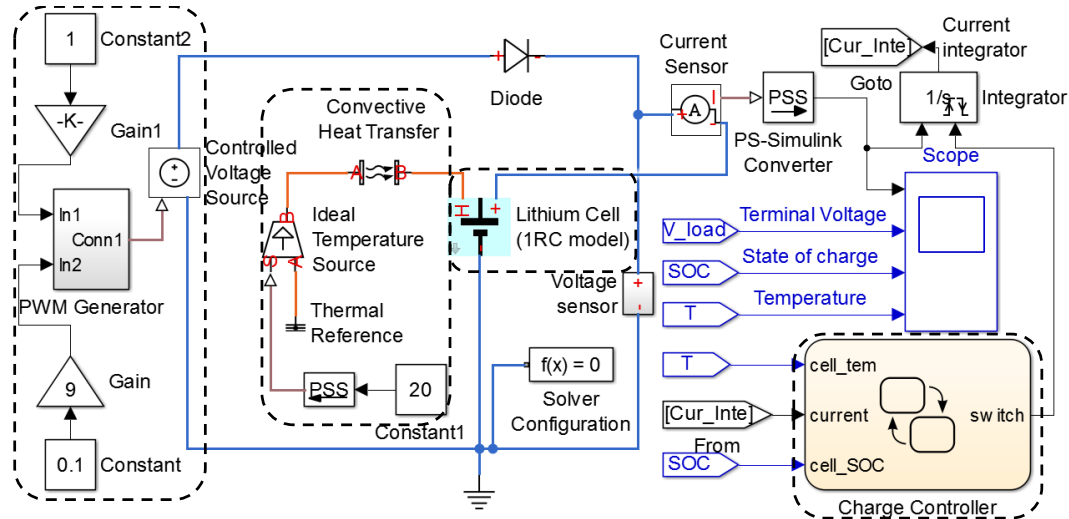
1 Constant2

-K-

Gain1

In1

Conn1

In2

PWM Generator

9

Gain

0.1 Constant

Controlled Voltage Source

Convective Heat Transfer

A B

Ideal Temperature Source

Thermal Reference

PSS

20

Constant1

Diode

Lithium Cell (1RC model)

Voltage sensor

f(x) = 0

Solver Configuration

Current Sensor

A

PSS

PS-Simulink Converter

[Cur_Inte]

Goto

Current integrator

1/s

Integrator

Scope

V_load

Terminal Voltage

SOC

State of charge

T

Temperature

T

cell_tem

[Cur_Inte]

current

From

switch

SOC

cell_SOC

Charge Controller